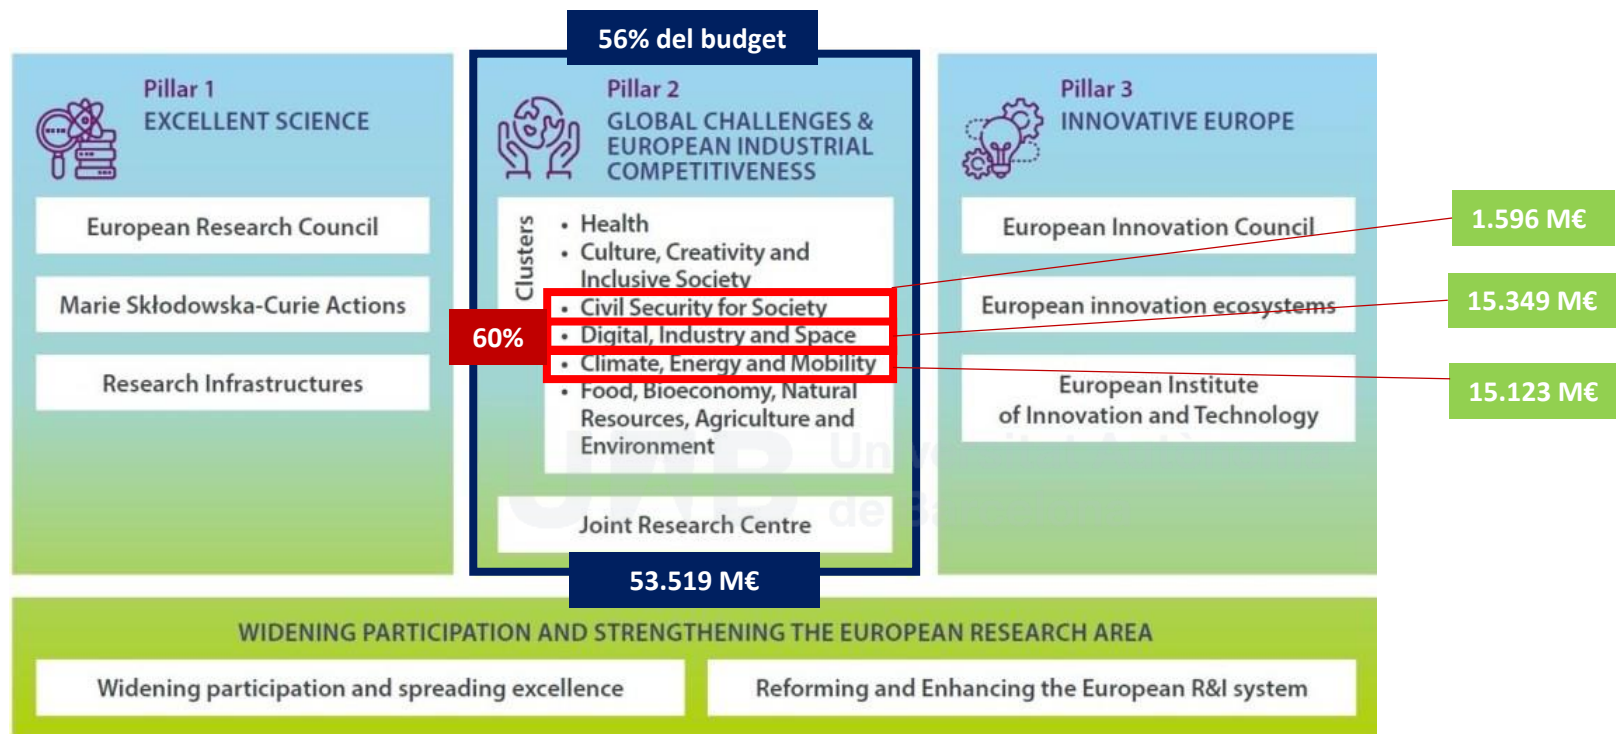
56% del budget

Pillar 1
EXCELLENT SCIENCE

European Research Council

Marie Skłodowska-Curie Actions

Research Infrastructures

Pillar 2
GLOBAL CHALLENGES & EUROPEAN INDUSTRIAL COMPETITIVENESS

Clusters

- Health
- Culture, Creativity and Inclusive Society
- Civil Security for Society
- Digital, Industry and Space
- Climate, Energy and Mobility
- Food, Bioeconomy, Natural Resources, Agriculture and Environment

60%

Joint Research Centre

53.519 M€

Pillar 3
INNOVATIVE EUROPE

European Innovation Council

European innovation ecosystems

European Institute of Innovation and Technology

1.596 M€

15.349 M€

15.123 M€

WIDENING PARTICIPATION AND STRENGTHENING THE EUROPEAN RESEARCH AREA

Widening participation and spreading excellence

Reforming and Enhancing the European R&I system